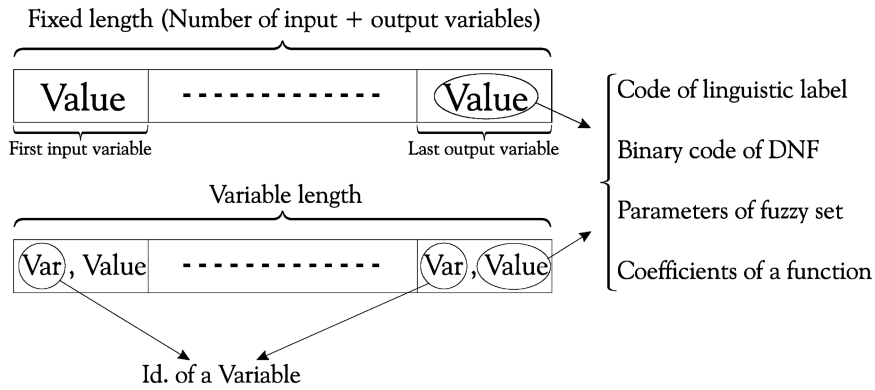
Fixed length (Number of input + output variables)

Value ------------ Value

First input variable

Last output variable

Variable length

Var, Value ------------ Var, Value

Id. of a Variable

Code of linguistic label

Binary code of DNF

Parameters of fuzzy set

Coefficients of a function